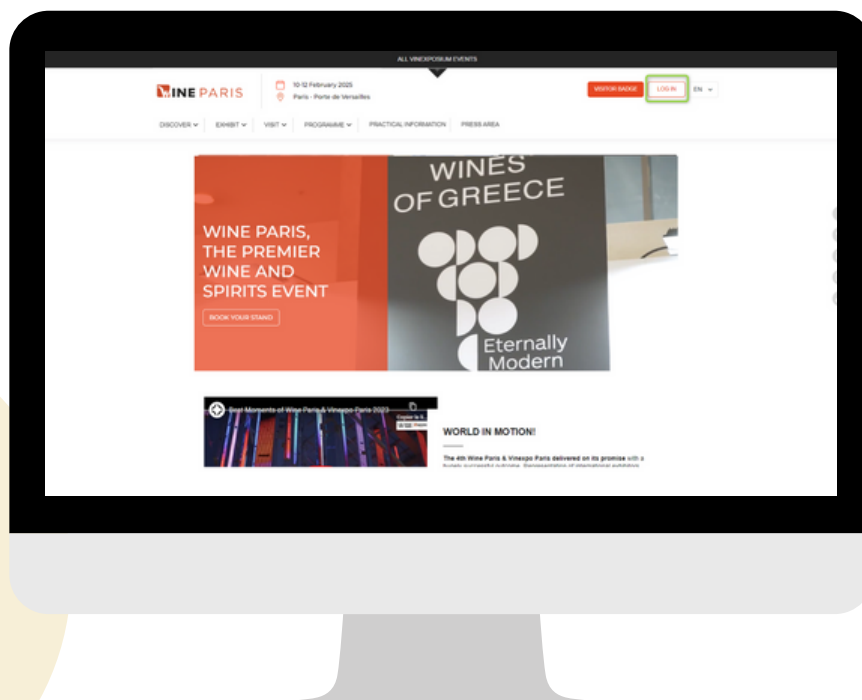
ALL VINEXPOSIUM EVENTS

WINE PARIS

10-12 February 2025
Paris - Porte de Versailles

VISITOR BADGE LOG IN EN

DISCOVER EXHIBIT VISIT PROGRAMME PRACTICAL INFORMATION PRESS AREA

WINE PARIS, THE PREMIER WINE AND SPIRITS EVENT

BOOK YOUR STAND

WINES OF GREECE

Eternally Modern

Best Moments of Wine Paris & Vinexpo Paris 2023

WORLD IN MOTION!

The 4th Wine Paris & Vinexpo Paris delivered on its promise with a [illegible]